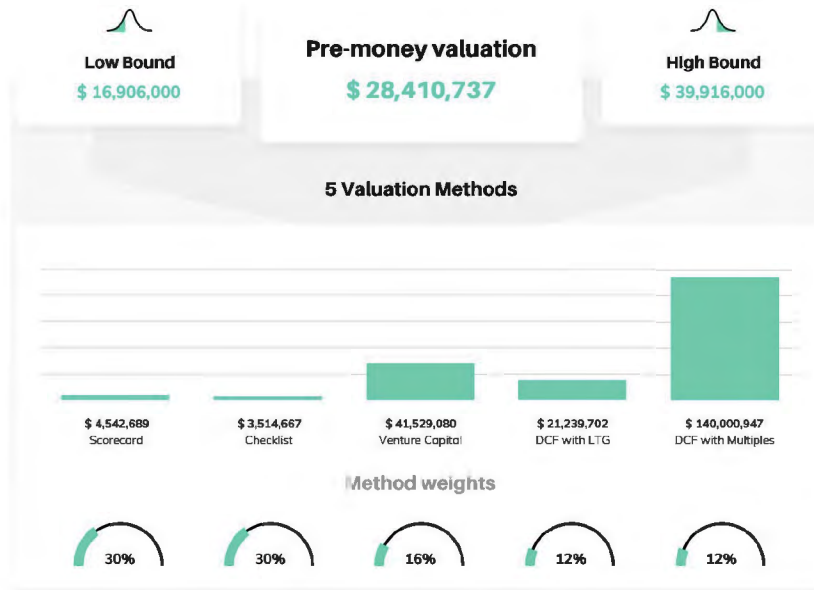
Low Bound
$ 16,906,000

Pre-money valuation
$ 28,410,737

High Bound
$ 39,916,000

5 Valuation Methods

| $ 4,542,689 | $ 3,514,667 | $ 41,529,080 | $ 21,239,702 | $ 140,000,947 |
|---|---|---|---|---|
| Scorecard | Checklist | Venture Capital | DCF with LTG | DCF with Multiples |

Method weights

30%
30%
16%
12%
12%